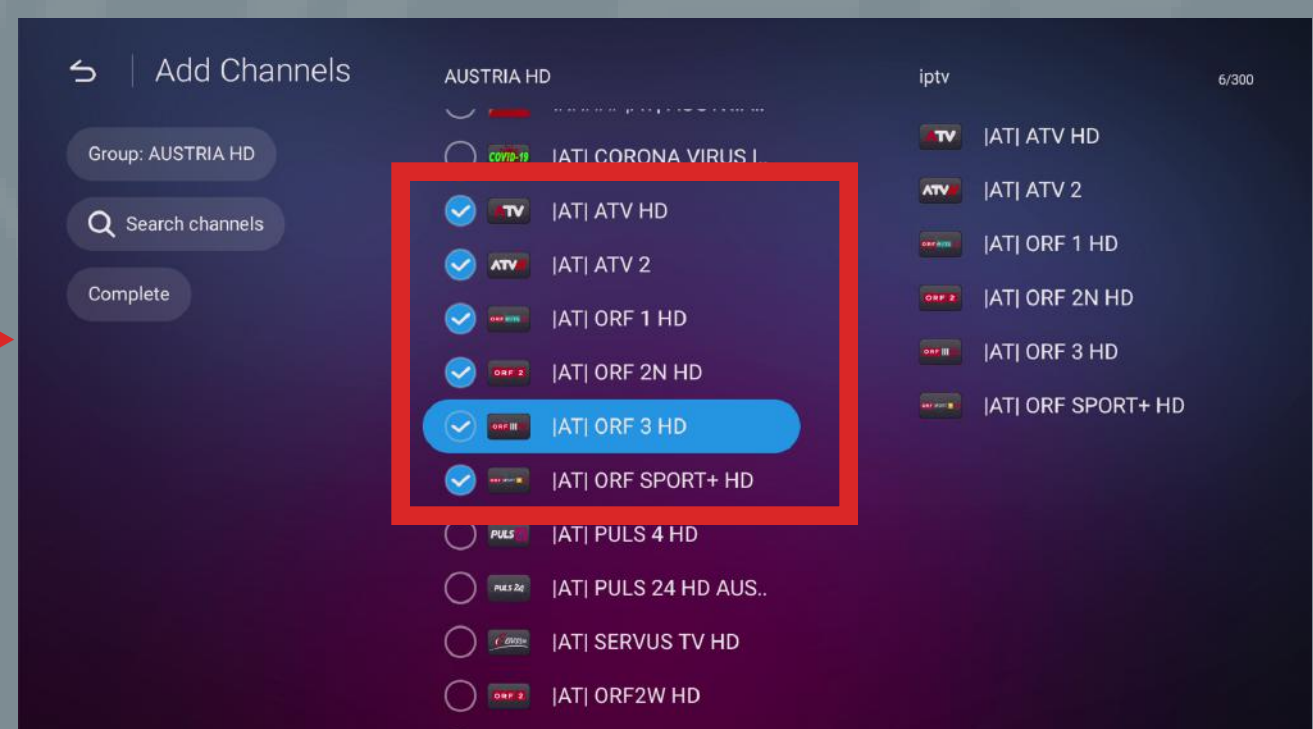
Add Channels

Group: AUSTRIA HD

Search channels

Complete

AUSTRIA HD

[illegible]

COVID-19 |AT| CORONA VIRUS I..

ATV |AT| ATV HD

ATV |AT| ATV 2

|AT| ORF 1 HD

ORF 2 |AT| ORF 2N HD

ORF III |AT| ORF 3 HD

|AT| ORF SPORT+ HD

PULS |AT| PULS 4 HD

PULS 24 |AT| PULS 24 HD AUS..

|AT| SERVUS TV HD

ORF 2 |AT| ORF2W HD

iptv

6/300

ATV |AT| ATV HD

ATV |AT| ATV 2

|AT| ORF 1 HD

ORF 2 |AT| ORF 2N HD

ORF III |AT| ORF 3 HD

|AT| ORF SPORT+ HD